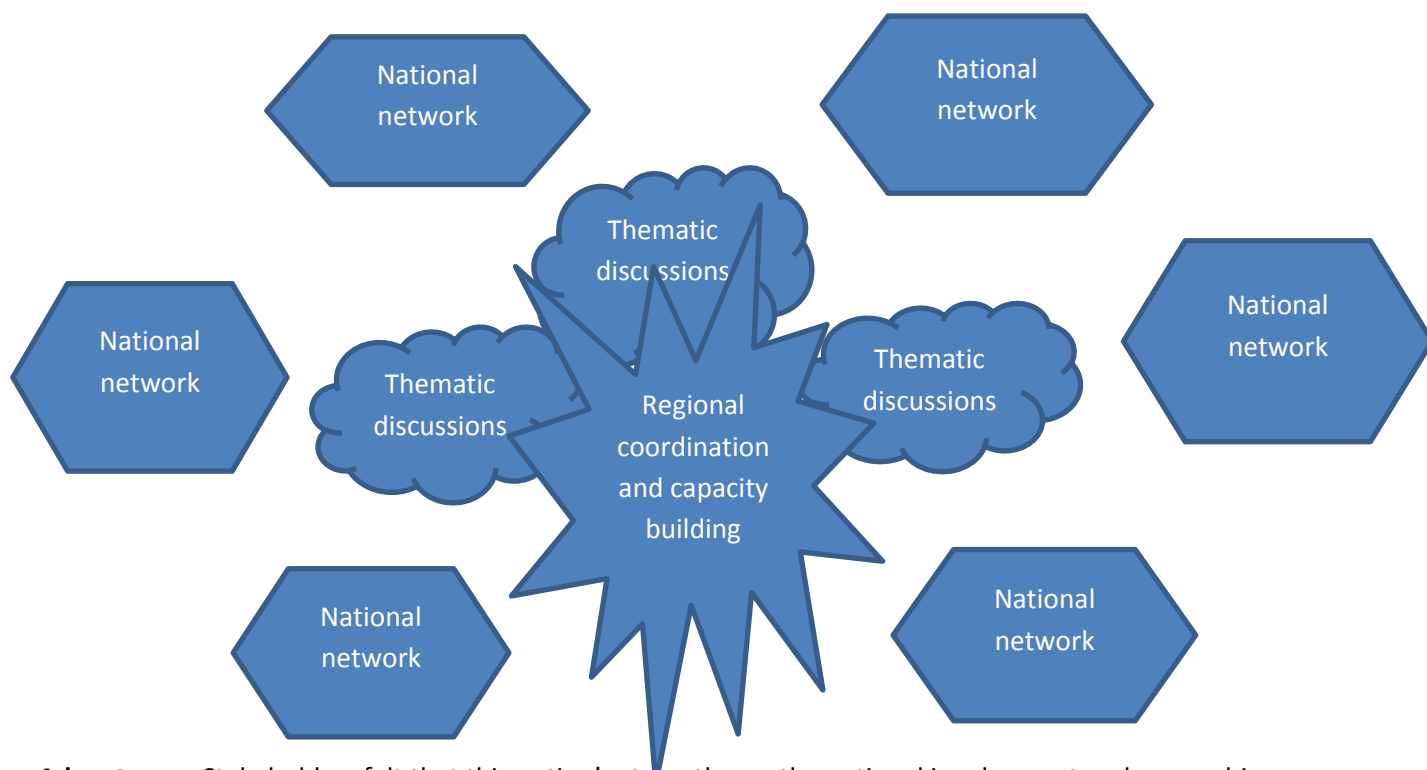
National network

National network

Thematic discussions

National network

National network

Thematic discussions

Thematic discussions

Regional coordination and capacity building

National network

National network

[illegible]